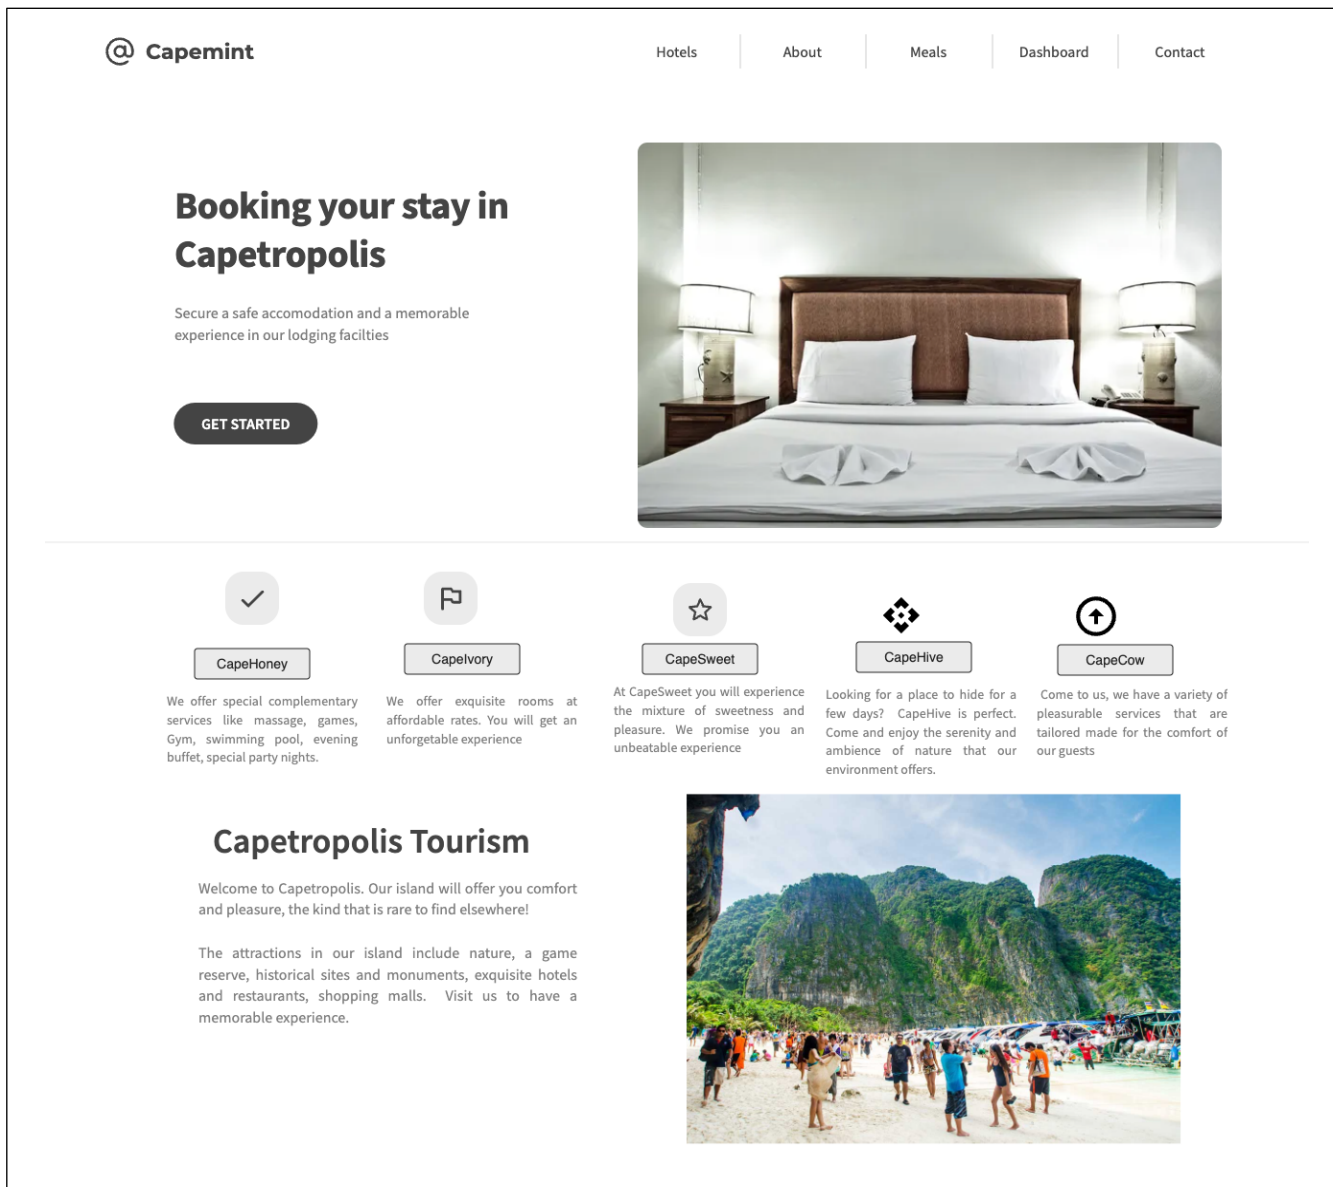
@ Capemint

Hotels | About | Meals | Dashboard | Contact

Booking your stay in Capetropolis

Secure a safe accomodation and a memorable experience in our lodging facilties

GET STARTED

CapeHoney

We offer special complementary services like massage, games, Gym, swimming pool, evening buffet, special party nights.

CapeIvory

We offer exquisite rooms at affordable rates. You will get an unforgetable experience

CapeSweet

At CapeSweet you will experience the mixture of sweetness and pleasure. We promise you an unbeatable experience

CapeHive

Looking for a place to hide for a few days? CapeHive is perfect. Come and enjoy the serenity and ambience of nature that our environment offers.

CapeCow

Come to us, we have a variety of pleasurable services that are tailored made for the comfort of our guests

Capetropolis Tourism

Welcome to Capetropolis. Our island will offer you comfort and pleasure, the kind that is rare to find elsewhere!

The attractions in our island include nature, a game reserve, historical sites and monuments, exquisite hotels and restaurants, shopping malls. Visit us to have a memorable experience.